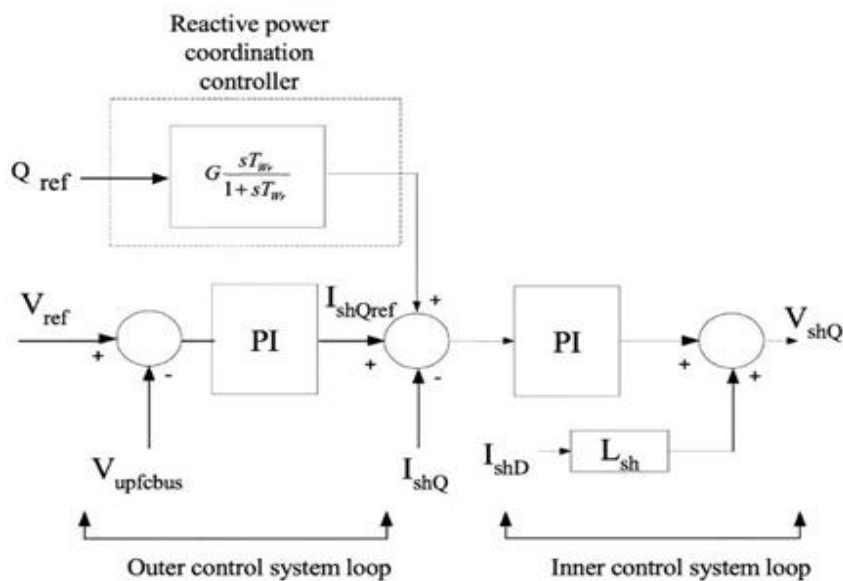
Reactive power coordination controller

$Q_{ref}$

$G\frac{sT_{Wr}}{1+sT_{Wr}}$

$V_{ref}$

+

-

PI

$I_{shQref}$

+

+

-

PI

+

+

$V_{shQ}$

$V_{upfcbus}$

$I_{shQ}$

$I_{shD}$

$L_{sh}$

Outer control system loop

Inner control system loop